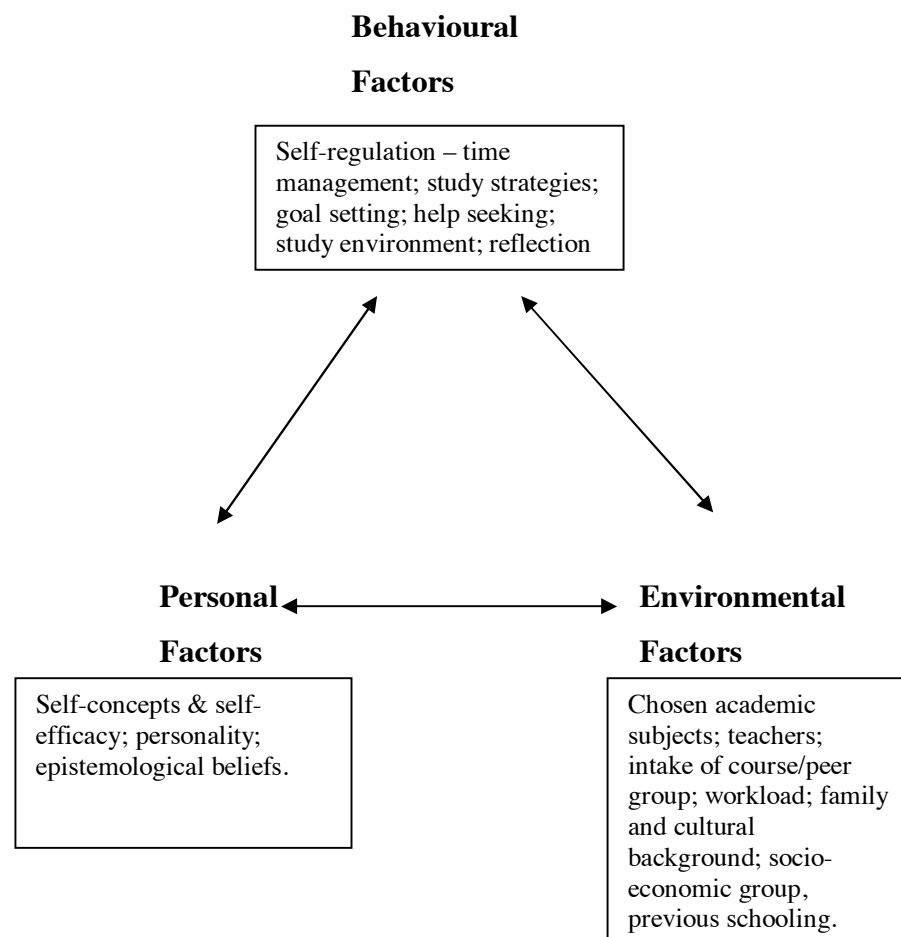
Behavioural

Factors

Self-regulation – time management; study strategies; goal setting; help seeking; study environment; reflection

Personal

Factors

Self-concepts & self-efficacy; personality; epistemological beliefs.

Environmental

Factors

Chosen academic subjects; teachers; intake of course/peer group; workload; family and cultural background; socio-economic group, previous schooling.